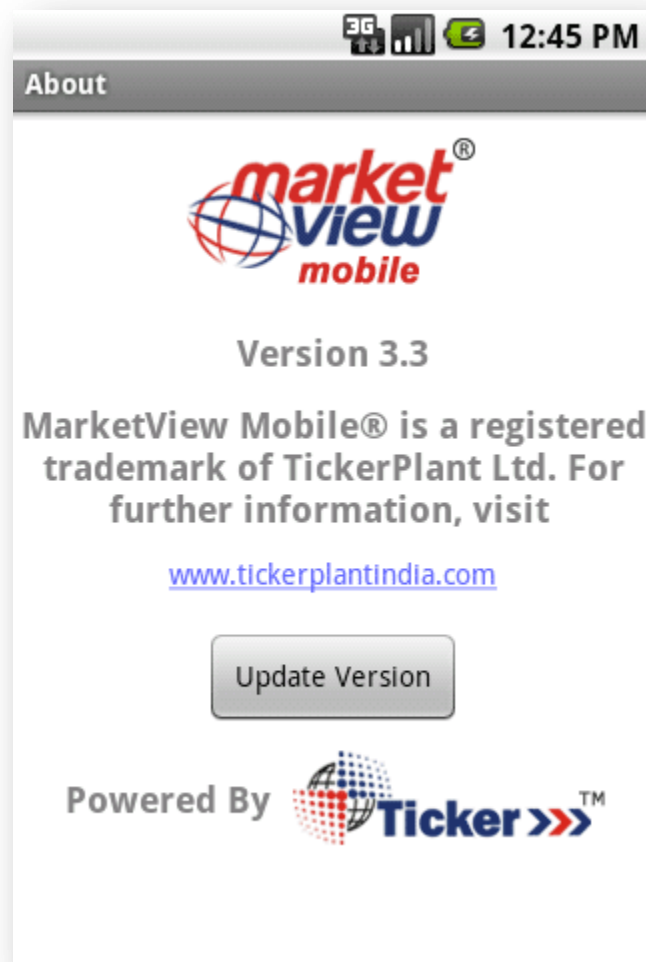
3G 12:45 PM

About

market view® mobile

Version 3.3

MarketView Mobile® is a registered trademark of TickerPlant Ltd. For further information, visit

www.tickerplantindia.com

Update Version

Powered By Ticker™